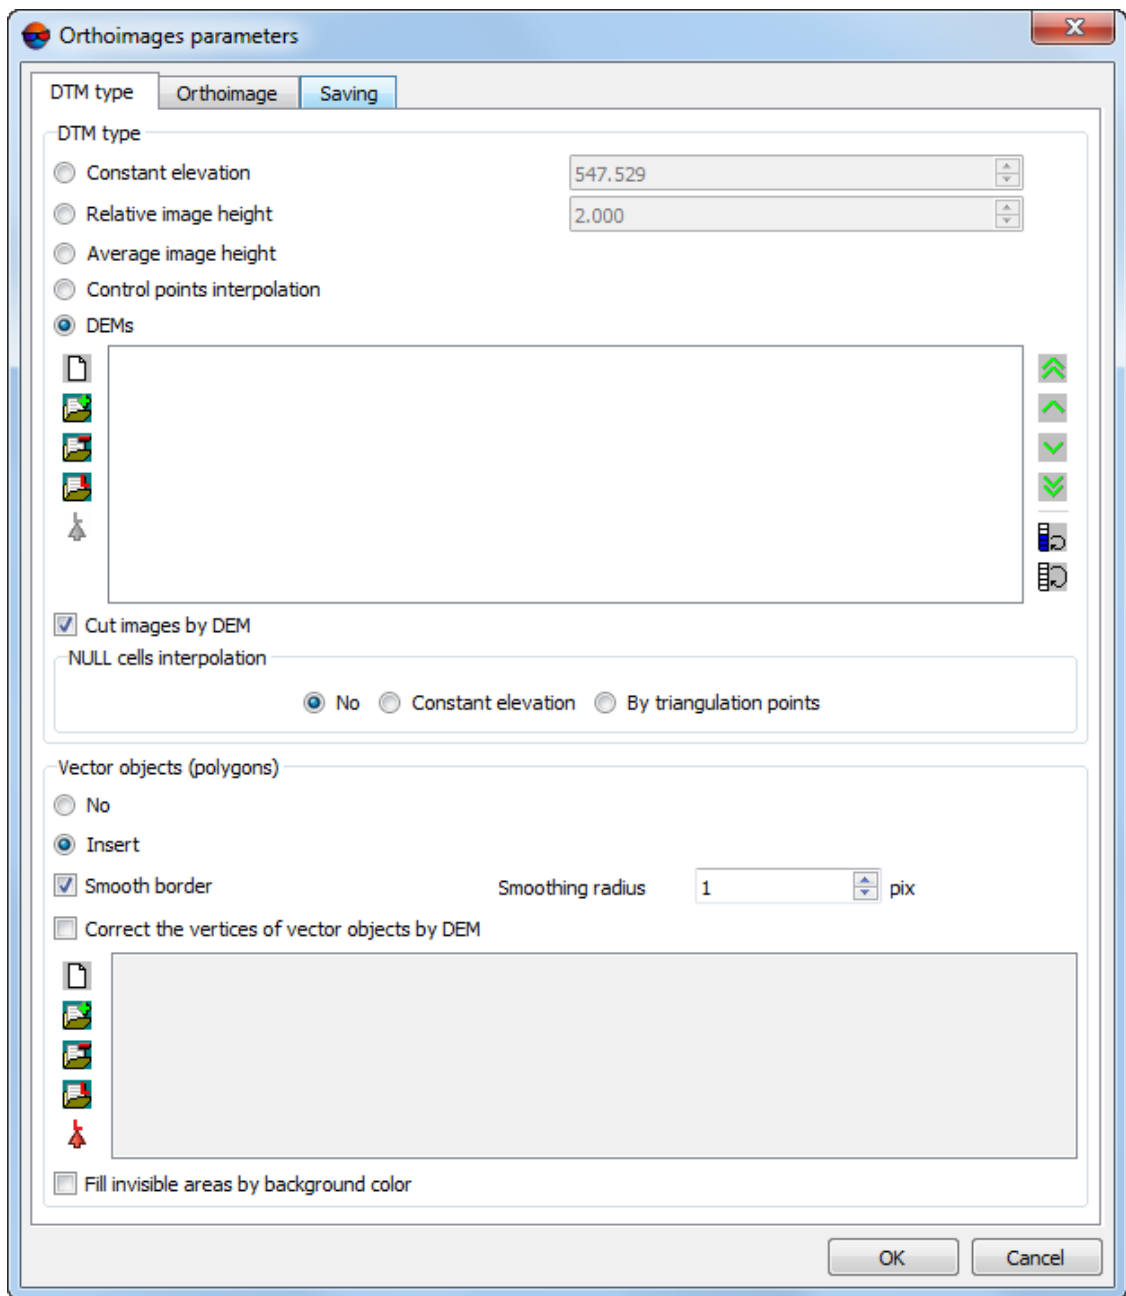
Orthoimages parameters

DTM type | Orthoimage | Saving

DTM type

Constant elevation 547.529

Relative image height 2.000

Average image height

Control points interpolation

DEMs

Cut images by DEM

NULL cells interpolation

No Constant elevation By triangulation points

Vector objects (polygons)

No

Insert

Smooth border Smoothing radius 1 pix

Correct the vertices of vector objects by DEM

Fill invisible areas by background color

OK Cancel